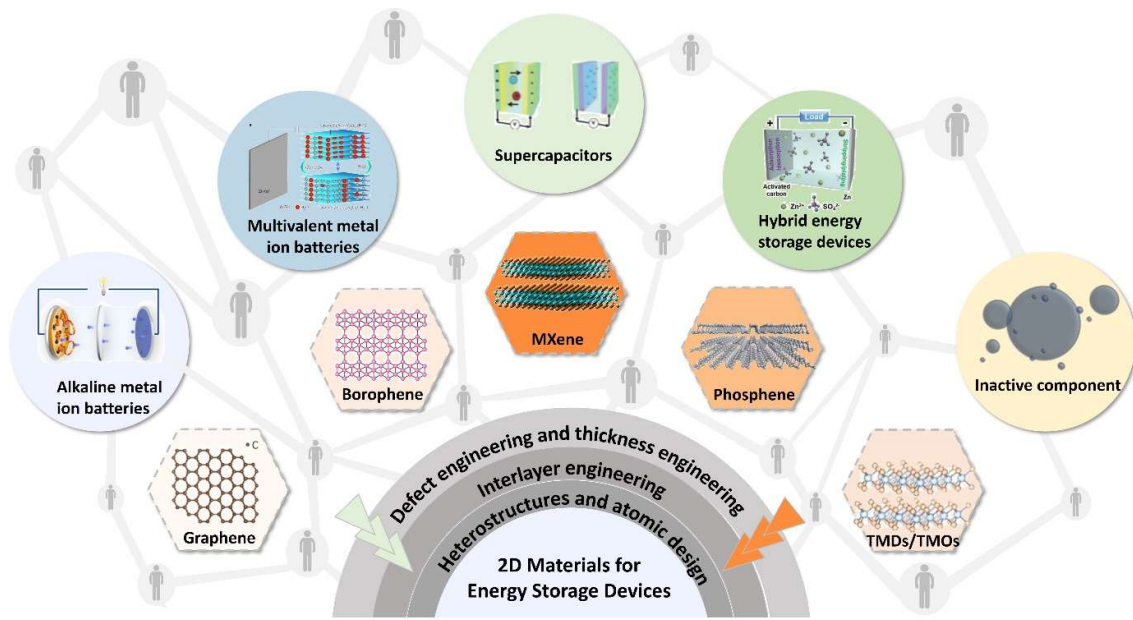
Supercapacitors

Multivalent metal ion batteries

Load

Activated carbon

Zn

$Zn^{2+}$

$SO_4^{2-}$

Hybrid energy storage devices

MXene

Borophene

Phosphene

Alkaline metal ion batteries

Inactive component

C

Graphene

Defect engineering and thickness engineering

Interlayer engineering

Heterostructures and atomic design

2D Materials for Energy Storage Devices

TMDs/TMOs